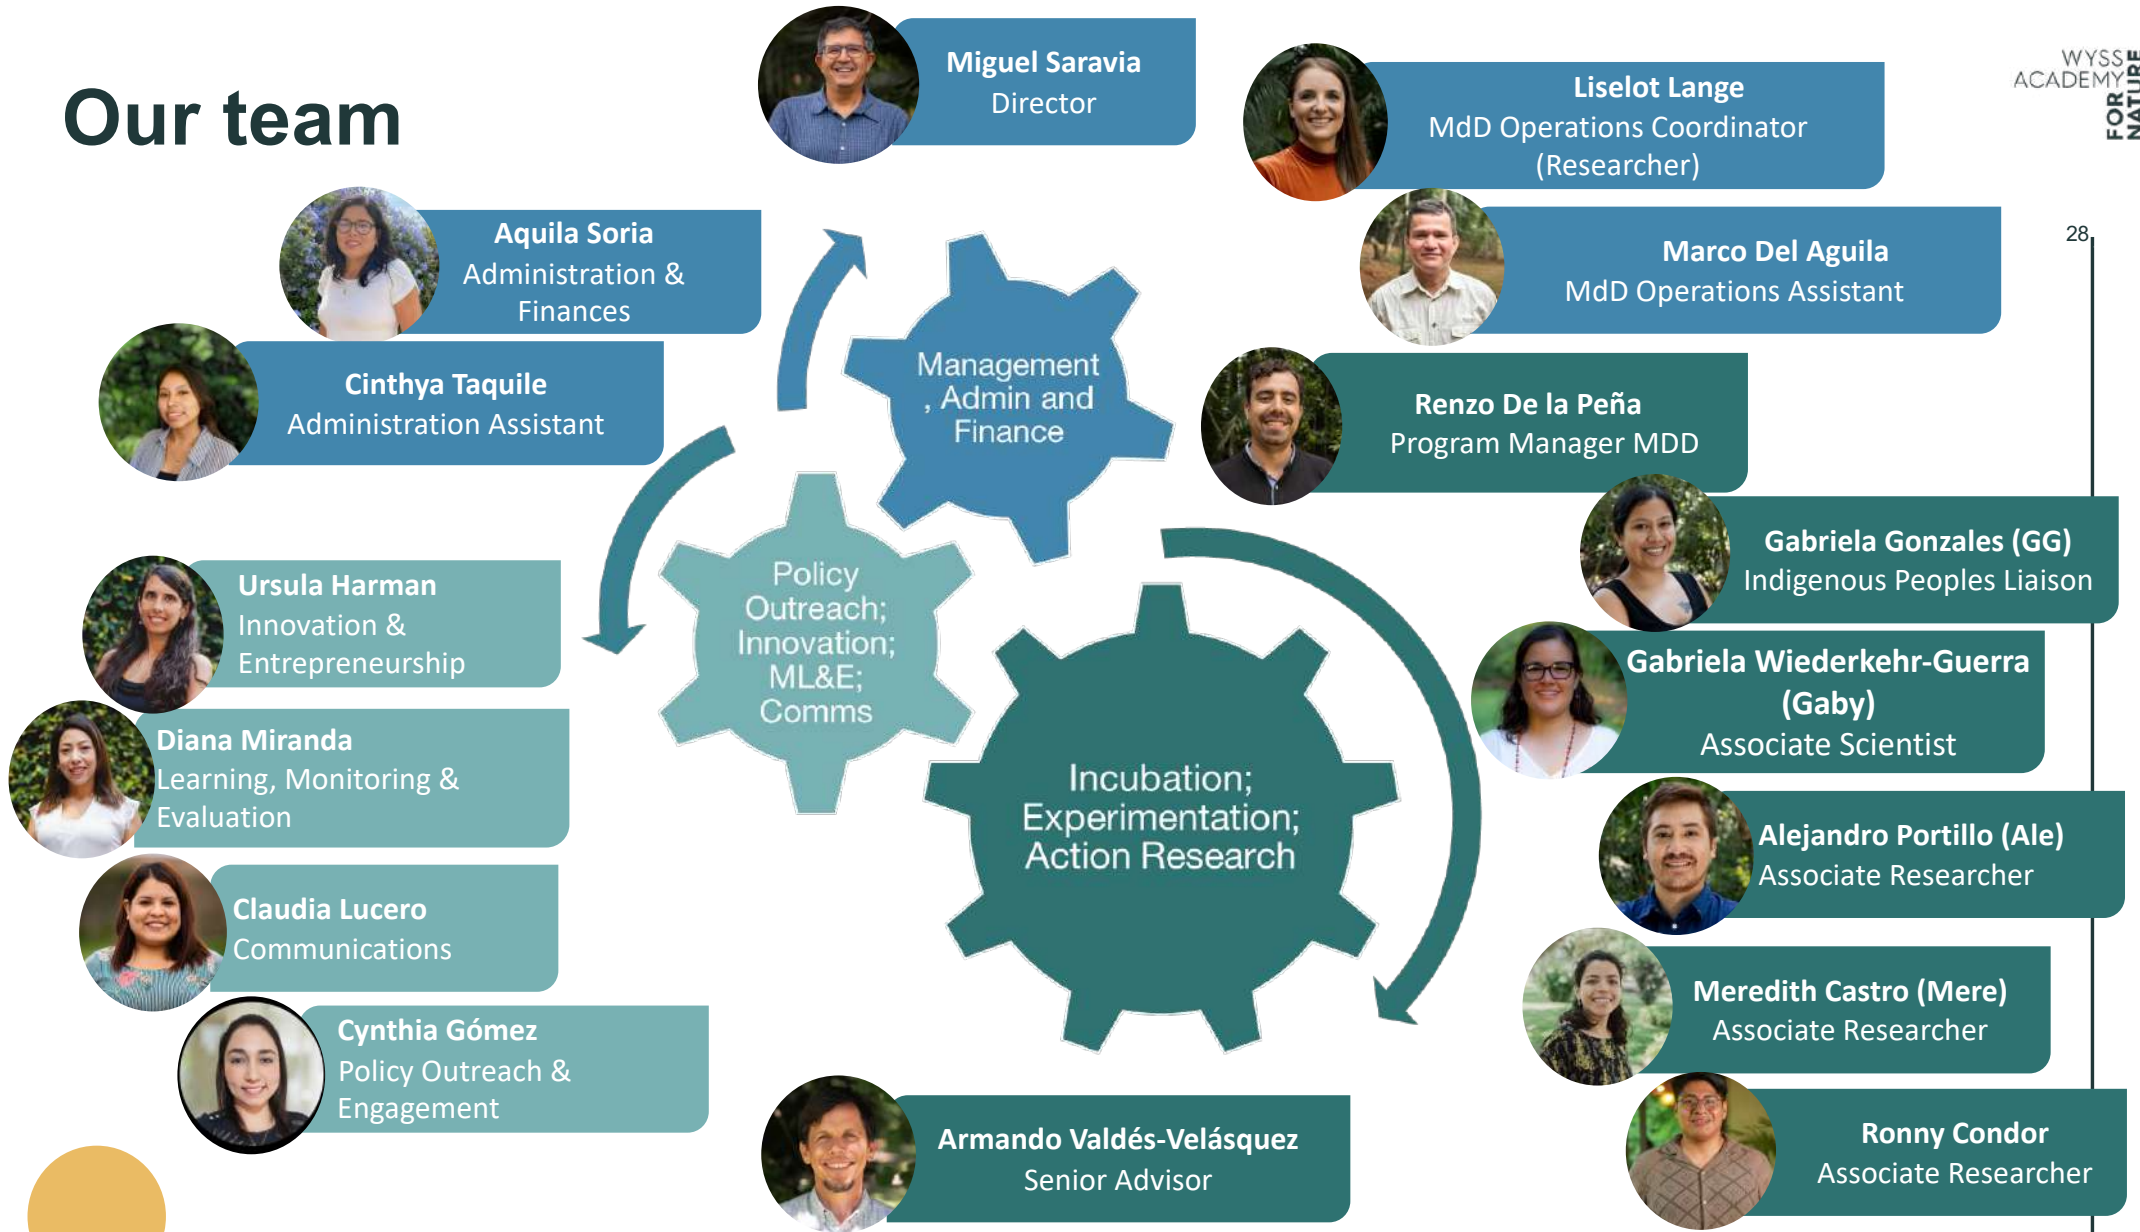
Our team

Miguel Saravia
Director

Liselot Lange
MdD Operations Coordinator (Researcher)

WYSS ACADEMY FOR NATURE

28

Aquila Soria
Administration & Finances

Marco Del Aguila
MdD Operations Assistant

Cinthya Taquile
Administration Assistant

Management , Admin and Finance

Renzo De la Peña
Program Manager MDD

Gabriela Gonzales (GG)
Indigenous Peoples Liaison

Ursula Harman
Innovation & Entrepreneurship

Policy Outreach; Innovation; ML&E; Comms

Gabriela Wiederkehr-Guerra (Gaby)
Associate Scientist

Diana Miranda
Learning, Monitoring & Evaluation

Incubation; Experimentation; Action Research

Alejandro Portillo (Ale)
Associate Researcher

Claudia Lucero
Communications

Meredith Castro (Mere)
Associate Researcher

Cynthia Gómez
Policy Outreach & Engagement

Armando Valdés-Velásquez
Senior Advisor

Ronny Condor
Associate Researcher